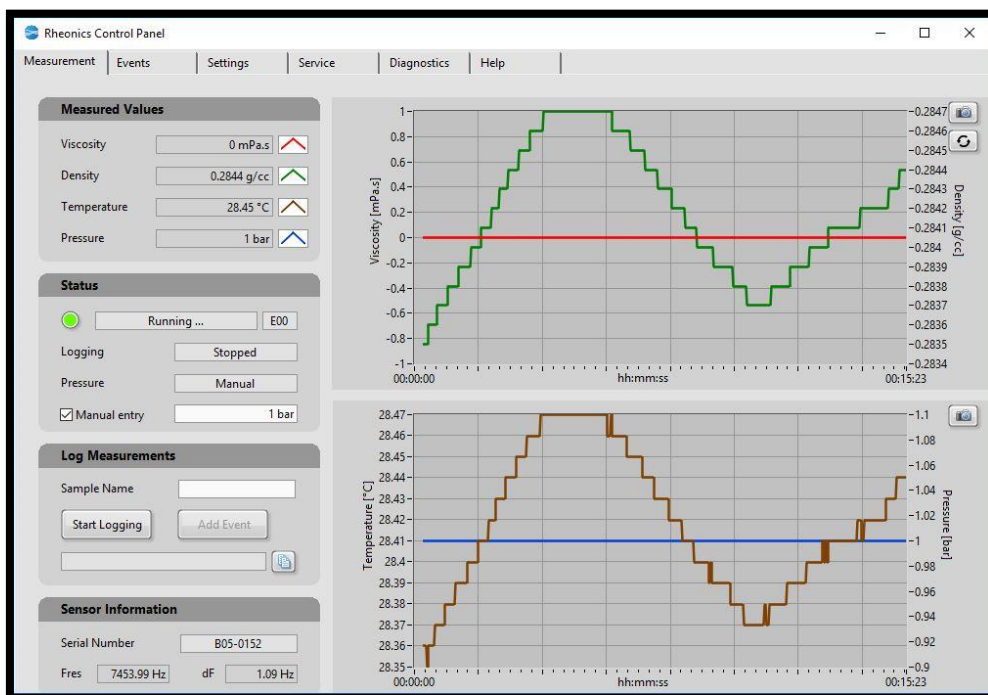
Rheonics Control Panel

Measurement | Events | Settings | Service | Diagnostics | Help

Measured Values

Viscosity 0 mPa.s
Density 0.2844 g/cc
Temperature 28.45 °C
Pressure 1 bar

Status

Running ... E00
Logging Stopped
Pressure Manual
Manual entry 1 bar

Log Measurements

Sample Name
Start Logging
Add Event

Sensor Information

Serial Number B05-0152
Fres 7453.99 Hz dF 1.09 Hz

Viscosity [mPa.s]
1
0.8
0.6
0.4
0.2
0
-0.2
-0.4
-0.6
-0.8
-1

Density [g/cc]
-0.2847
-0.2846
-0.2845
-0.2844
-0.2843
-0.2842
-0.2841
-0.284
-0.2839
-0.2838
-0.2837
-0.2836
-0.2835
-0.2834

00:00:00 hh:mm:ss 00:15:23

Temperature [°C]
28.47
28.46
28.45
28.44
28.43
28.42
28.41
28.4
28.39
28.38
28.37
28.36
28.35

Pressure [bar]
-1.1
-1.08
-1.06
-1.04
-1.02
-1
-0.98
-0.96
-0.94
-0.92
-0.9

00:00:00 hh:mm:ss 00:15:23